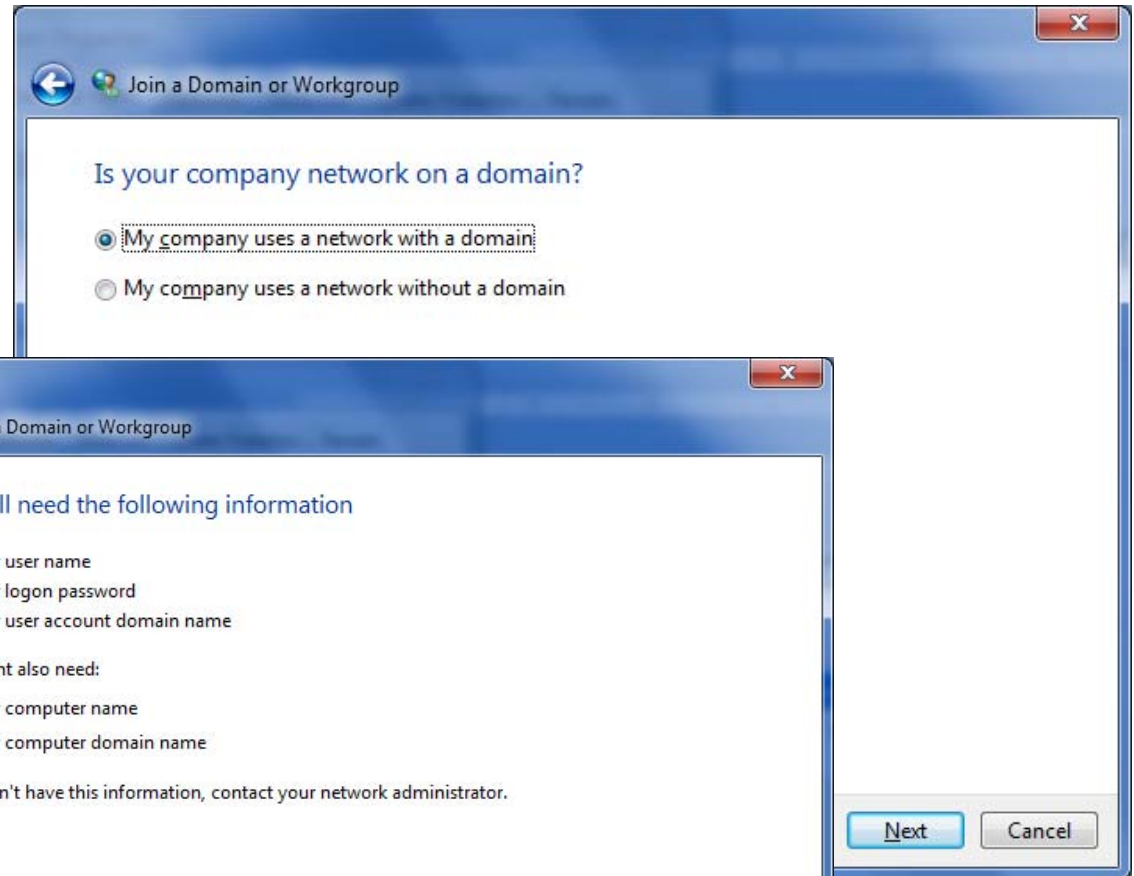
Join a Domain or Workgroup

Is your company network on a domain?

My company uses a network with a domain

My company uses a network without a domain

Domain or Workgroup

ll need the following information

user name

logon password

user account domain name

nt also need:

computer name

computer domain name

n't have this information, contact your network administrator.

Next

Cancel